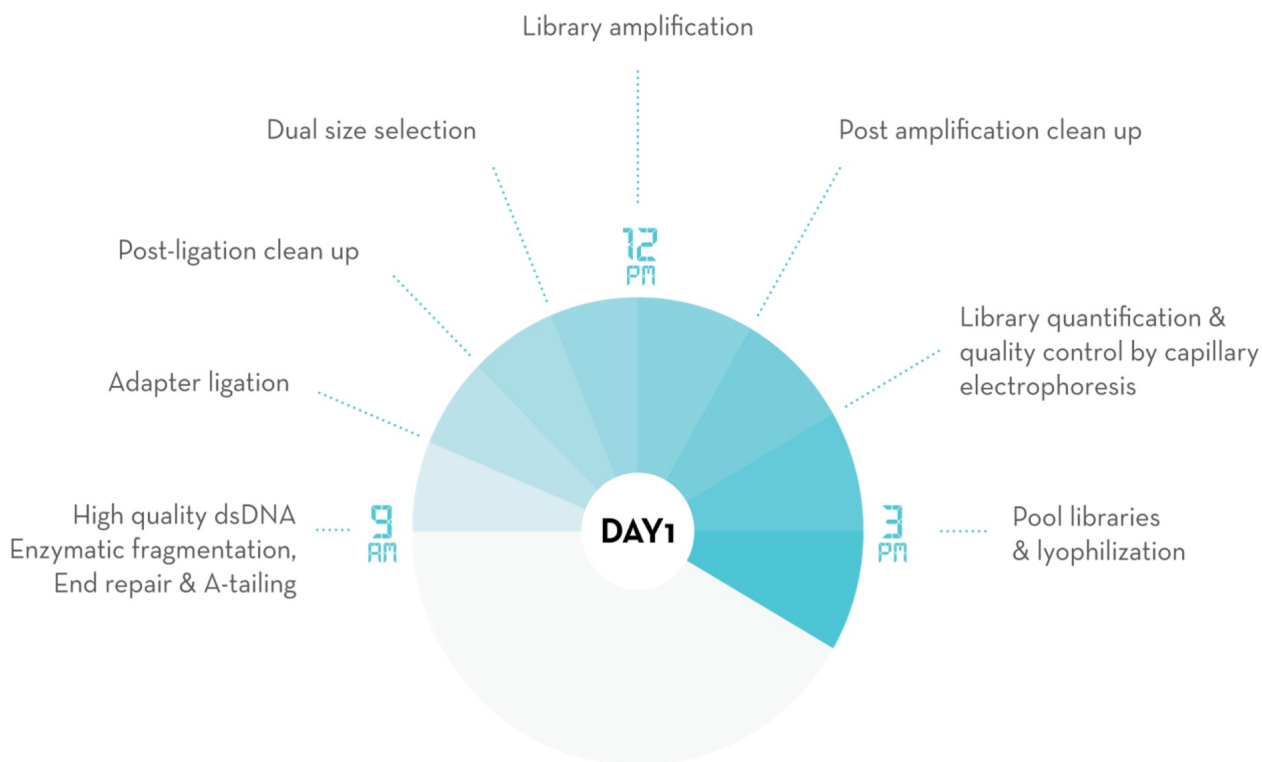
Library amplification

Dual size selection

Post amplification clean up

12 PM

Post-ligation clean up

Library quantification & quality control by capillary electrophoresis

Adapter ligation

High quality dsDNA Enzymatic fragmentation, End repair & A-tailing

9 AM

DAY1

3 PM

Pool libraries & lyophilization